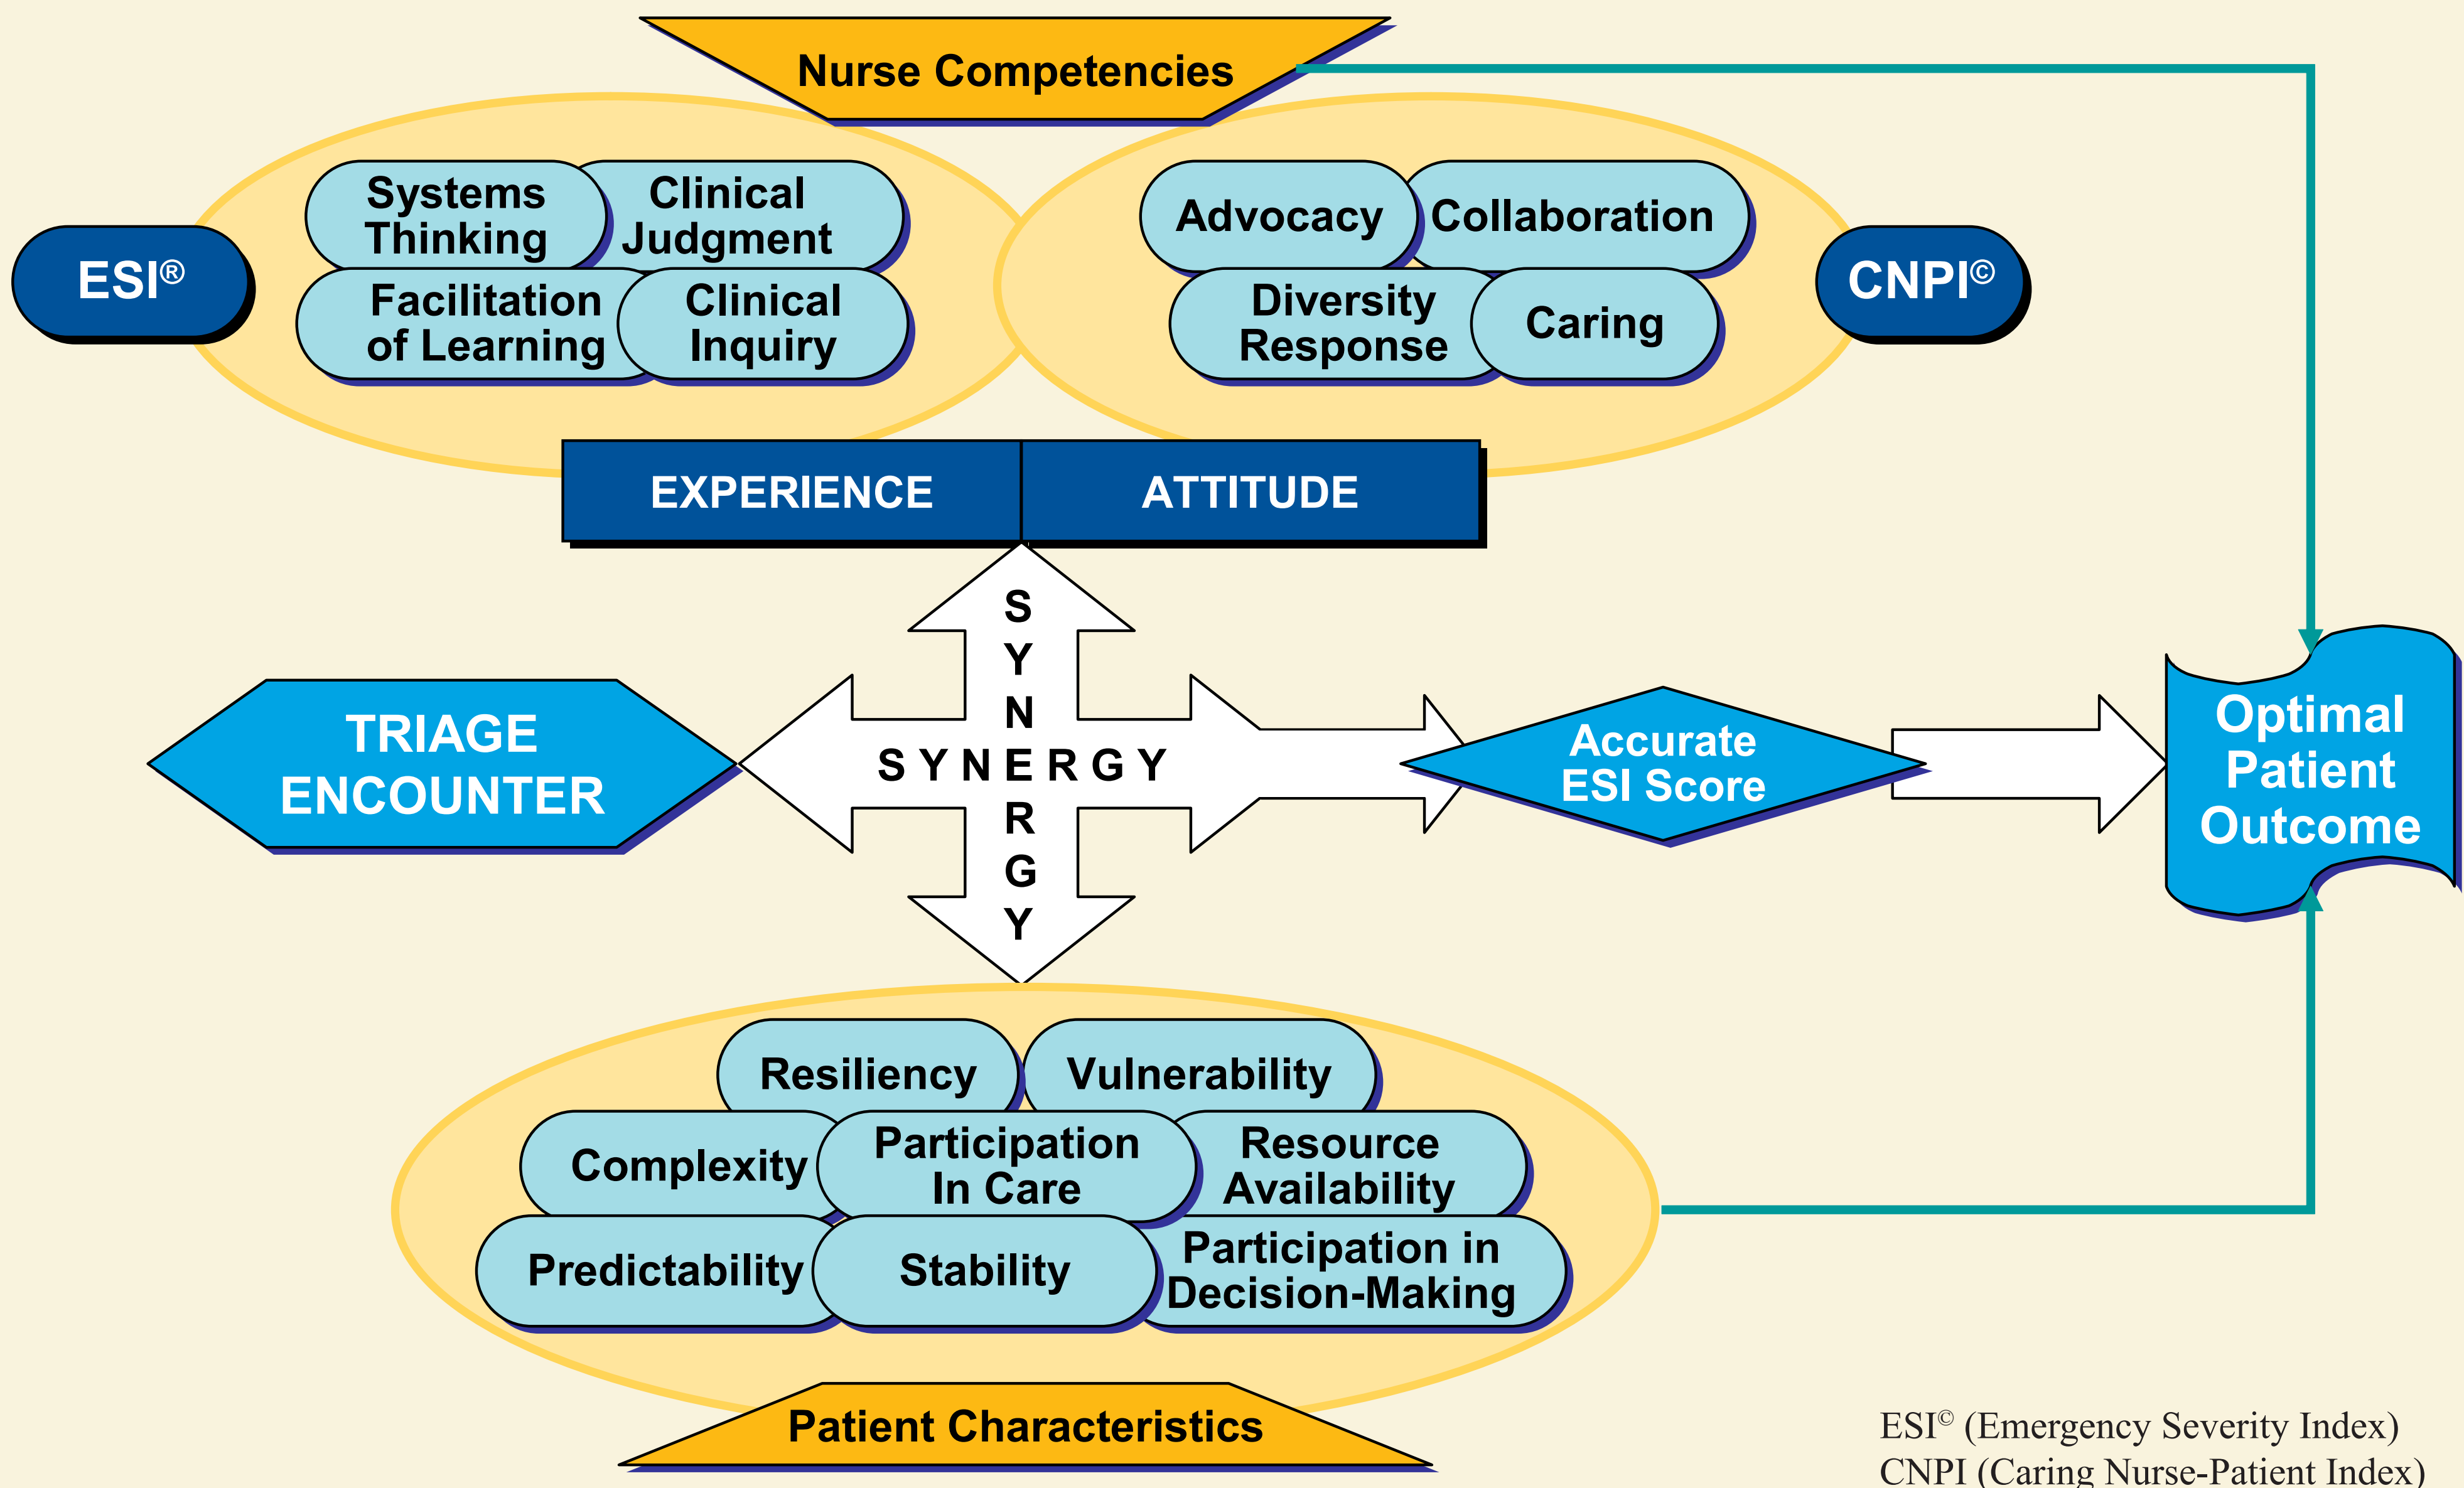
Nurse Competencies

ESI®

Systems Thinking

Clinical Judgment

Facilitation of Learning

Clinical Inquiry

Advocacy

Collaboration

Diversity Response

Caring

CNPI©

EXPERIENCE

ATTITUDE

S Y N E R G Y

SYNERGY

TRIAGE ENCOUNTER

Accurate ESI Score

Optimal Patient Outcome

Resiliency

Vulnerability

Complexity

Participation In Care

Resource Availability

Predictability

Stability

Participation in Decision-Making

Patient Characteristics

ESI© (Emergency Severity Index)
CNPI (Caring Nurse-Patient Index)